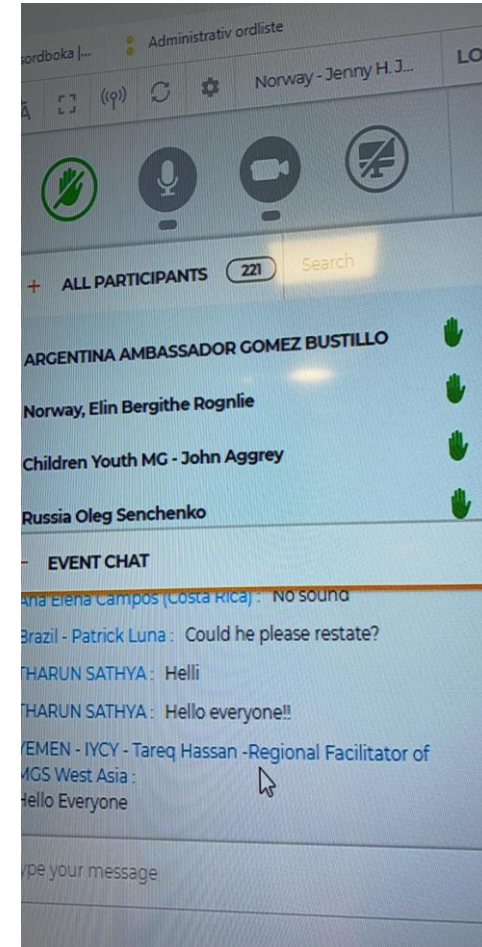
ordboka |... Administrativ ordliste
Norway - Jenny H. J... LO

+ ALL PARTICIPANTS 221 Search

ARGENTINA AMBASSADOR GOMEZ BUSTILLO
Norway, Elin Bergithe Rognlie
Children Youth MG - John Aggrey
Russia Oleg Senchenko

- EVENT CHAT

Ana Elena Campos (Costa Rica) : No sound
Brazil - Patrick Luna : Could he please restate?
THARUN SATHYA : Helli
THARUN SATHYA : Hello everyone!!
YEMEN - IYCY - Tareq Hassan -Regional Facilitator of MGS West Asia :
Hello Everyone

ype your message